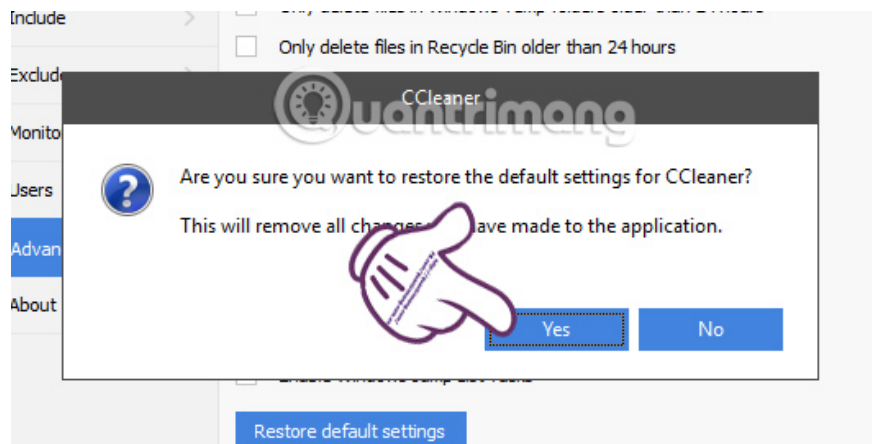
Include

Exclude

Monito

Users

Advan

About

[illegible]

Only delete files in Recycle Bin older than 24 hours

CCleaner

Quantrimang

Are you sure you want to restore the default settings for CCleaner?

This will remove all change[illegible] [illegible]ave made to the application.

Yes

No

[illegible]

Restore default settings